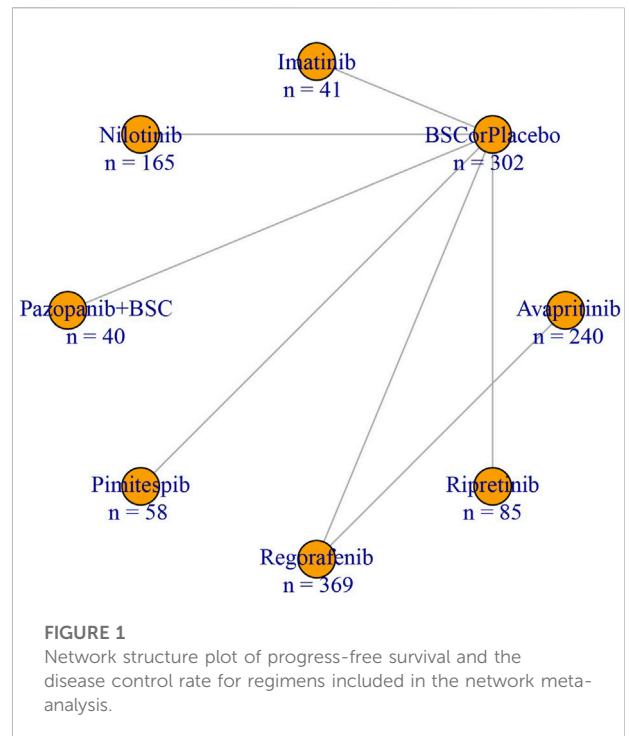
Imatinib
n = 41

Nilotinib
n = 165

BSCorPlacebo
n = 302

Pazopanib+BSC
n = 40

Avapritinib
n = 240

Pimitespib
n = 58

Ripretinib
n = 85

Regorafenib
n = 369

FIGURE 1
Network structure plot of progress-free survival and the disease control rate for regimens included in the network meta-analysis.